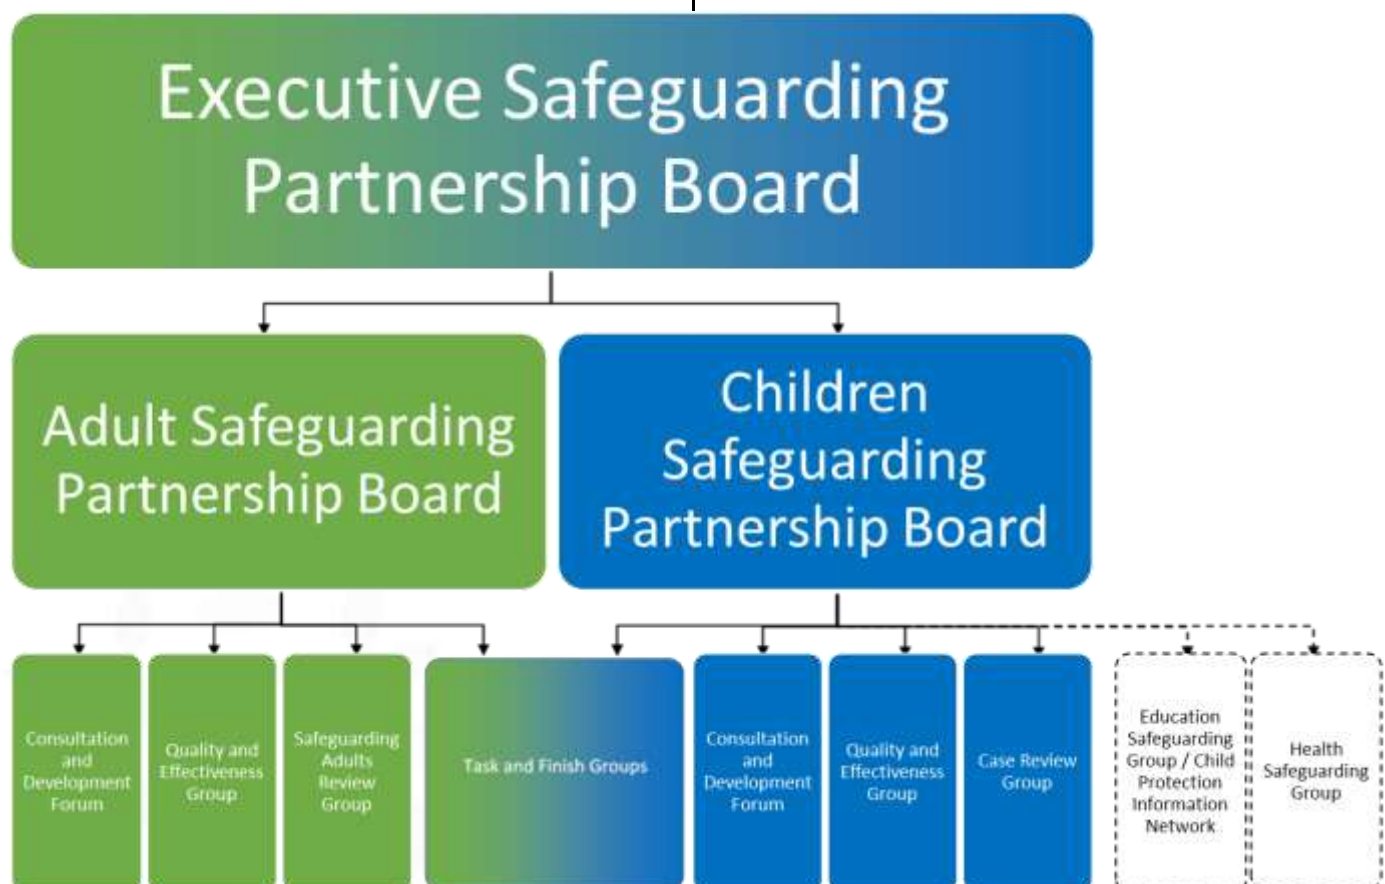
Executive Safeguarding Partnership Board

Adult Safeguarding Partnership Board

Children Safeguarding Partnership Board

Consultation and Development Forum

Quality and Effectiveness Group

Safeguarding Adults Review Group

Task and Finish Groups

Consultation and Development Forum

Quality and Effectiveness Group

Case Review Group

Education Safeguarding Group / Child Protection Information Network

Health Safeguarding Group